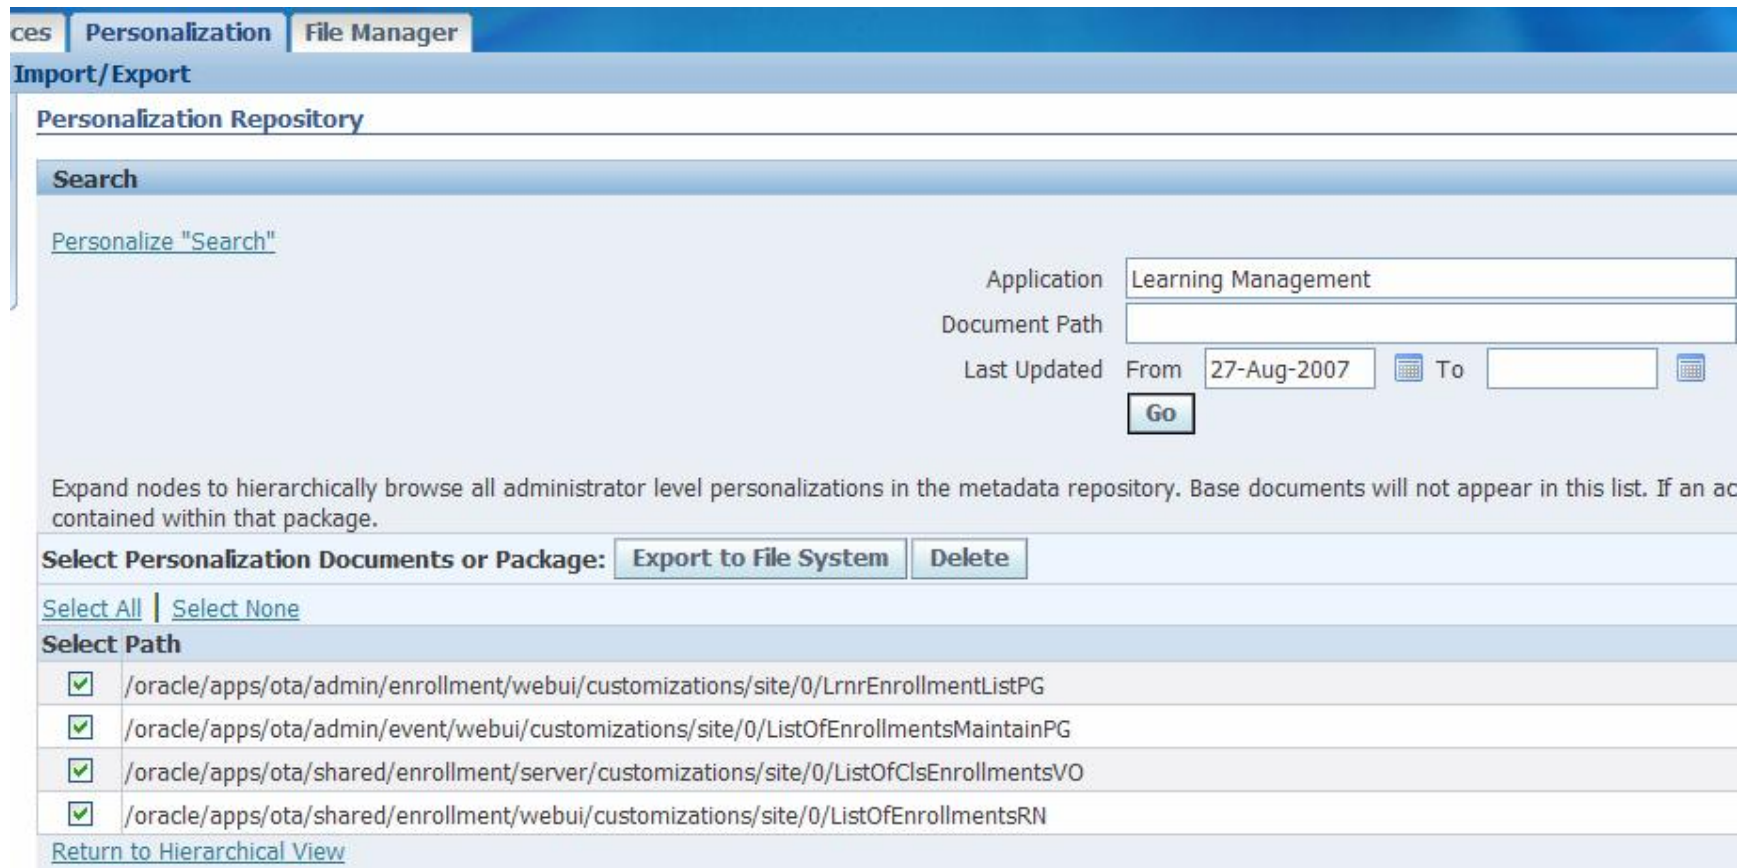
ces | Personalization | File Manager

Import/Export

Personalization Repository

Search

Personalize "Search"

Application Learning Management

Document Path

Last Updated From 27-Aug-2007 To

Go

Expand nodes to hierarchically browse all administrator level personalizations in the metadata repository. Base documents will not appear in this list. If an ac contained within that package.

Select Personalization Documents or Package: Export to File System Delete

Select All | Select None

| Select | Path |
|---|---|
| ☑ | /oracle/apps/ota/admin/enrollment/webui/customizations/site/0/LrnrEnrollmentListPG |
| ☑ | /oracle/apps/ota/admin/event/webui/customizations/site/0/ListOfEnrollmentsMaintainPG |
| ☑ | /oracle/apps/ota/shared/enrollment/server/customizations/site/0/ListOfClsEnrollmentsVO |
| ☑ | /oracle/apps/ota/shared/enrollment/webui/customizations/site/0/ListOfEnrollmentsRN |

Return to Hierarchical View